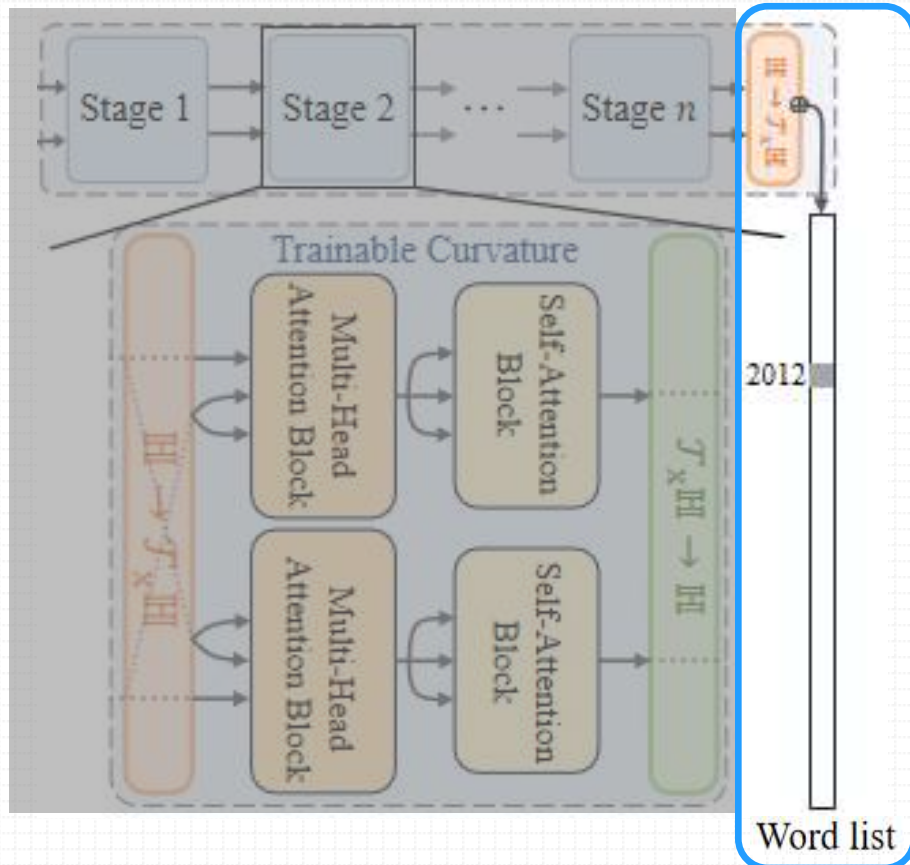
Stage 1

Stage 2

$\cdots$

Stage $n$

$\mathbb{H} \to \mathcal{T}_x\mathbb{H}$

Trainable Curvature

$\mathbb{H} \to \mathcal{T}_x\mathbb{H}$

Multi-Head Attention Block

Self-Attention Block

Multi-Head Attention Block

Self-Attention Block

$\mathcal{T}_x\mathbb{H} \to \mathbb{H}$

2012

Word list